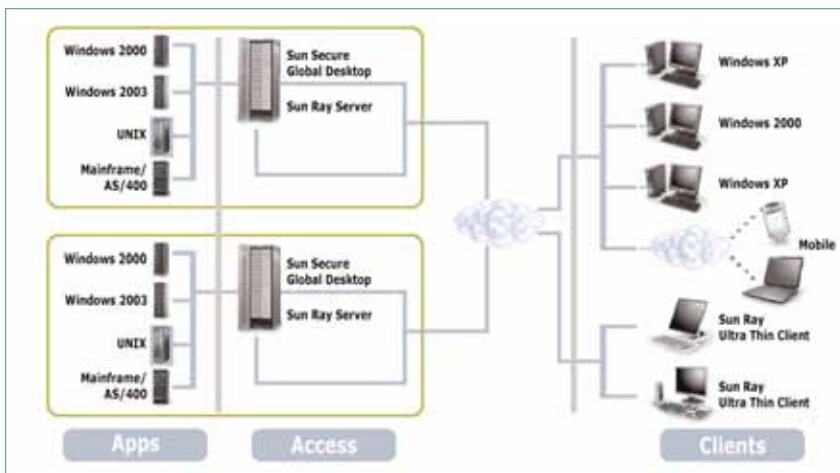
Windows 2000

Windows 2003

UNIX

Mainframe/ AS/400

Sun Secure Global Desktop

Sun Ray Server

Windows 2000

Windows 2003

UNIX

Mainframe/ AS/400

Sun Secure Global Desktop

Sun Ray Server

Windows XP

Windows 2000

Windows XP

Mobile

Sun Ray Ultra Thin Client

Sun Ray Ultra Thin Client

Apps

Access

Clients